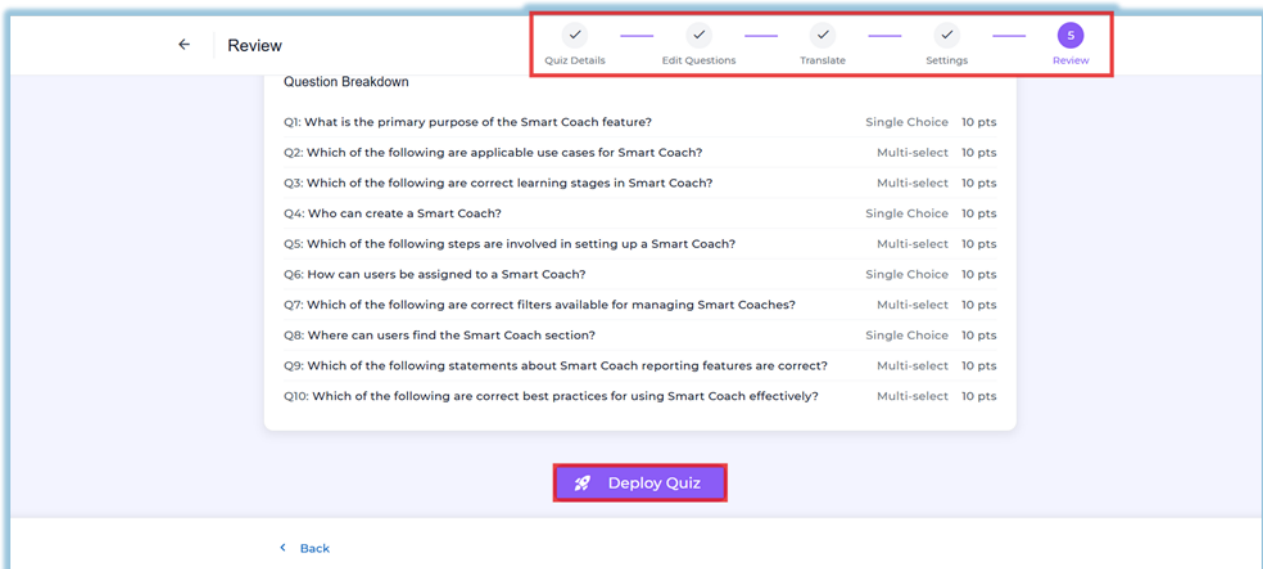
← Review

Quiz Details — Edit Questions — Translate — Settings — 5 Review

Question Breakdown

| | | |
|---|---|---|
| Q1: What is the primary purpose of the Smart Coach feature? | Single Choice | 10 pts |
| Q2: Which of the following are applicable use cases for Smart Coach? | Multi-select | 10 pts |
| Q3: Which of the following are correct learning stages in Smart Coach? | Multi-select | 10 pts |
| Q4: Who can create a Smart Coach? | Single Choice | 10 pts |
| Q5: Which of the following steps are involved in setting up a Smart Coach? | Multi-select | 10 pts |
| Q6: How can users be assigned to a Smart Coach? | Single Choice | 10 pts |
| Q7: Which of the following are correct filters available for managing Smart Coaches? | Multi-select | 10 pts |
| Q8: Where can users find the Smart Coach section? | Single Choice | 10 pts |
| Q9: Which of the following statements about Smart Coach reporting features are correct? | Multi-select | 10 pts |
| Q10: Which of the following are correct best practices for using Smart Coach effectively? | Multi-select | 10 pts |

Deploy Quiz

‹ Back